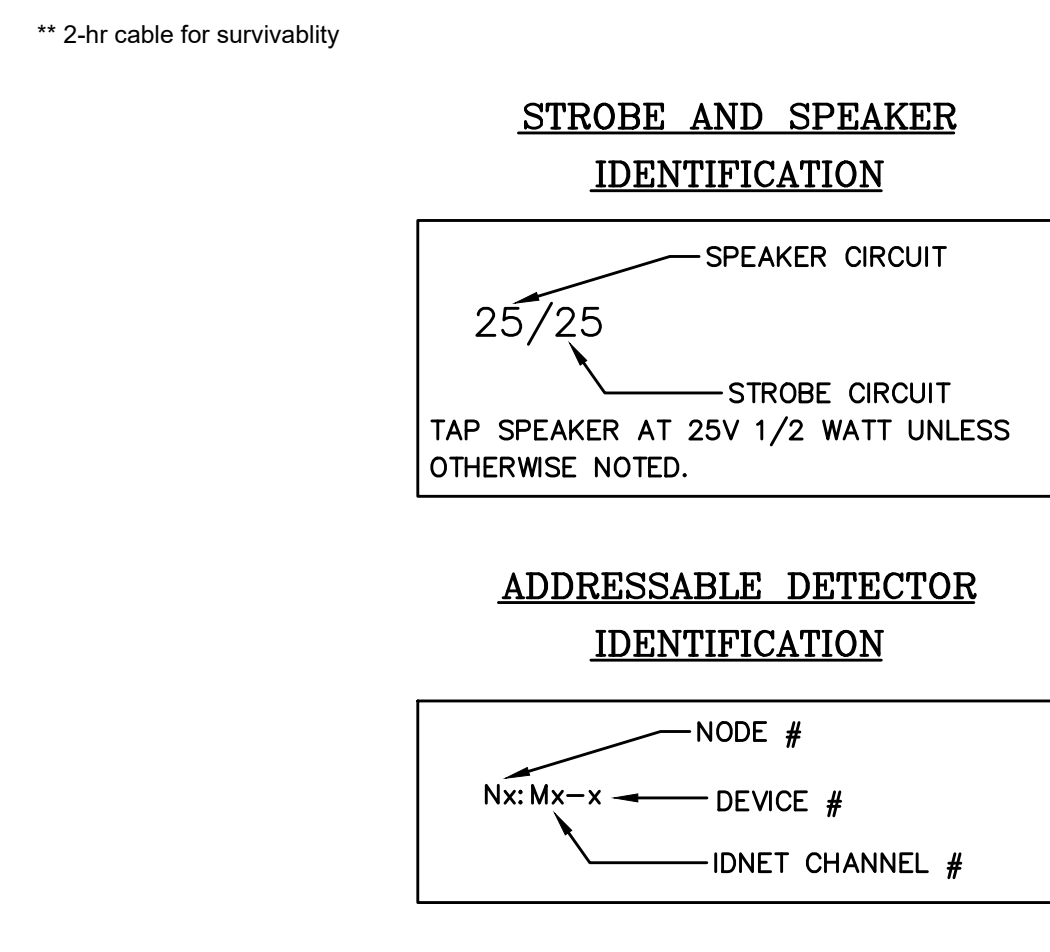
** 2-hr cable for survivablity

STROBE AND SPEAKER IDENTIFICATION

SPEAKER CIRCUIT

25/25

STROBE CIRCUIT

TAP SPEAKER AT 25V 1/2 WATT UNLESS OTHERWISE NOTED.

ADDRESSABLE DETECTOR IDENTIFICATION

NODE #

Nx: Mx-x

DEVICE #

IDNET CHANNEL #